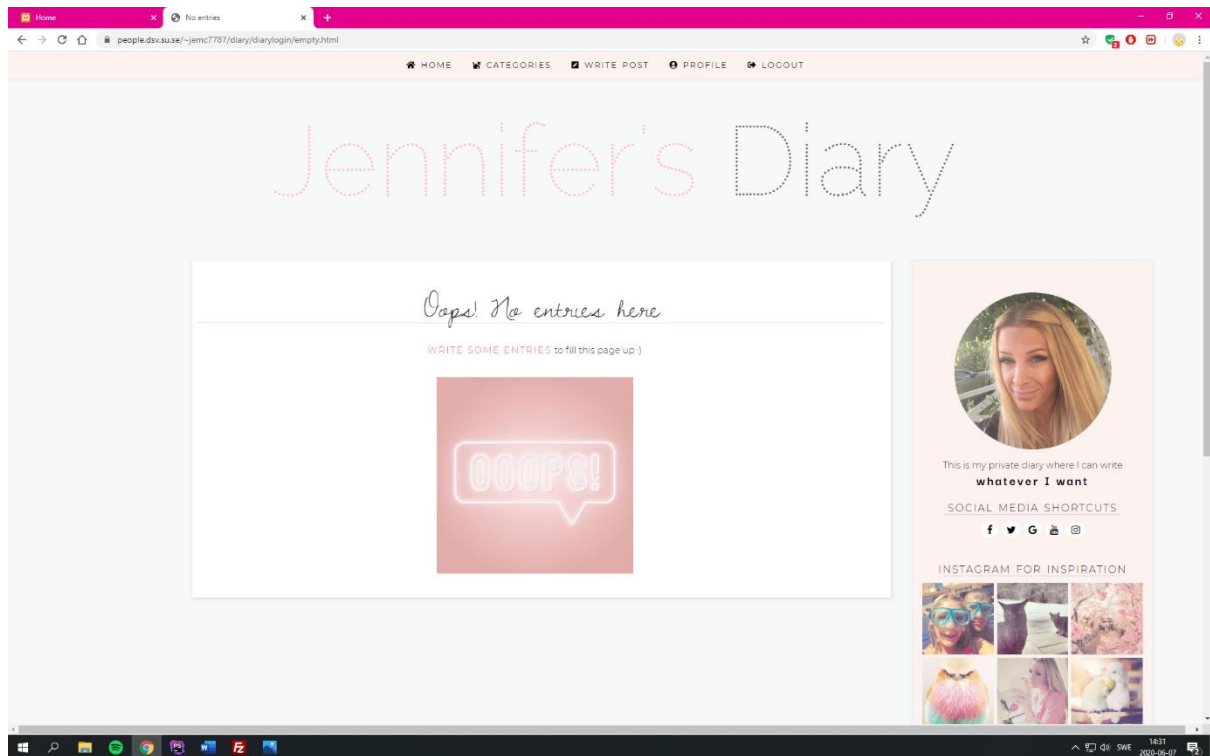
Home
No entries
people.dsv.su.se/~jemc7787/diary/diarylogin/empty.html

HOME CATEGORIES WRITE POST PROFILE LOGOUT

Jennifer's Diary

Oops! No entries here

WRITE SOME ENTRIES to fill this page up :)

OOOPS!

This is my private diary where I can write
whatever I want

SOCIAL MEDIA SHORTCUTS

f G

INSTAGRAM FOR INSPIRATION

SWE 14:31 2020-06-07